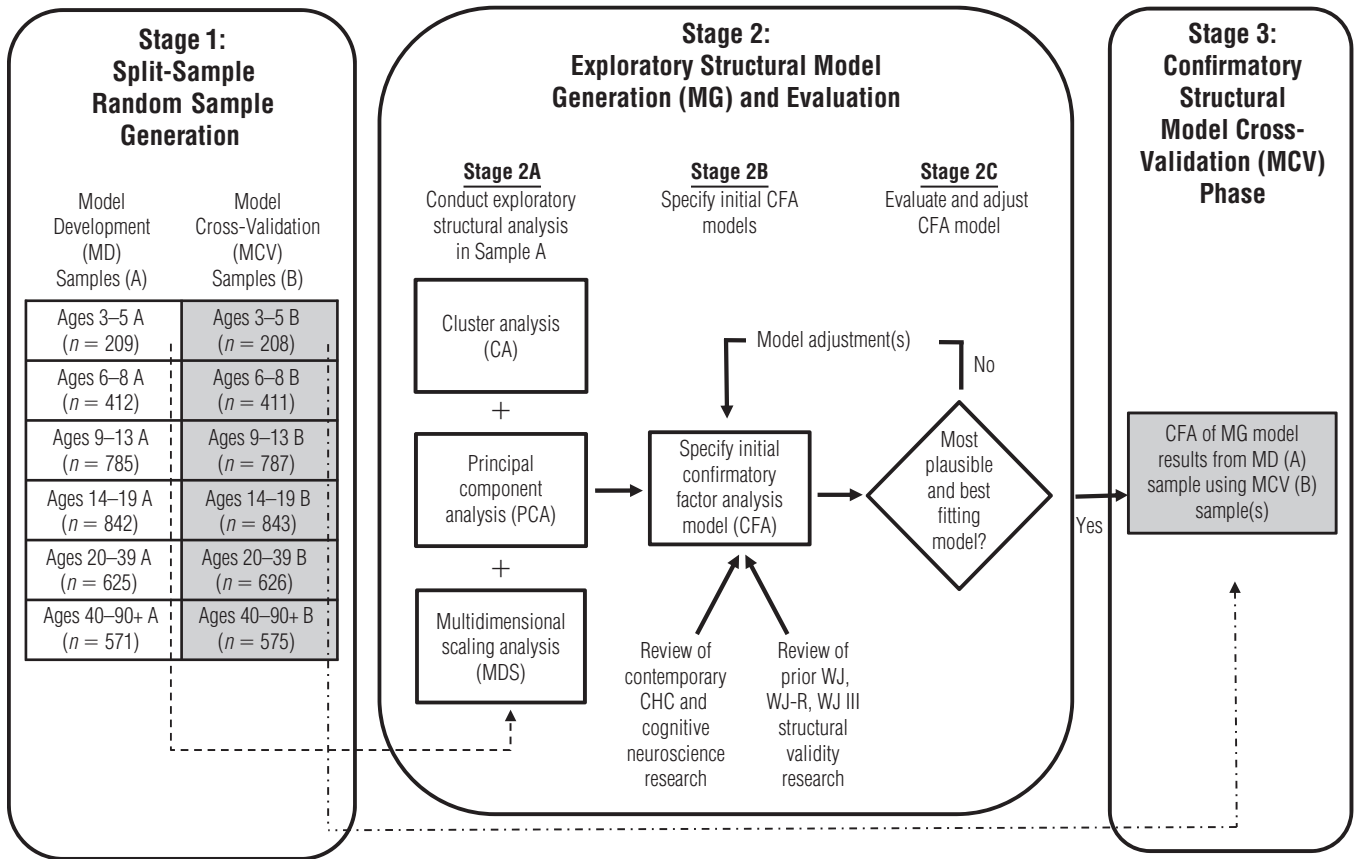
Stage 1:
Split-Sample Random Sample Generation

Model Development (MD) Samples (A)

Model Cross-Validation (MCV) Samples (B)

| Model Development (MD) Samples (A) | Model Cross-Validation (MCV) Samples (B) |
|---|---|
| Ages 3–5 A ($n = 209$) | Ages 3–5 B ($n = 208$) |
| Ages 6–8 A ($n = 412$) | Ages 6–8 B ($n = 411$) |
| Ages 9–13 A ($n = 785$) | Ages 9–13 B ($n = 787$) |
| Ages 14–19 A ($n = 842$) | Ages 14–19 B ($n = 843$) |
| Ages 20–39 A ($n = 625$) | Ages 20–39 B ($n = 626$) |
| Ages 40–90+ A ($n = 571$) | Ages 40–90+ B ($n = 575$) |

Stage 2:
Exploratory Structural Model Generation (MG) and Evaluation

Stage 2A
Conduct exploratory structural analysis in Sample A

Stage 2B
Specify initial CFA models

Stage 2C
Evaluate and adjust CFA model

Cluster analysis (CA)

+

Principal component analysis (PCA)

+

Multidimensional scaling analysis (MDS)

Model adjustment(s)

No

Specify initial confirmatory factor analysis model (CFA)

Most plausible and best fitting model?

Yes

Review of contemporary CHC and cognitive neuroscience research

Review of prior WJ, WJ-R, WJ III structural validity research

Stage 3:
Confirmatory Structural Model Cross-Validation (MCV) Phase

CFA of MG model results from MD (A) sample using MCV (B) sample(s)